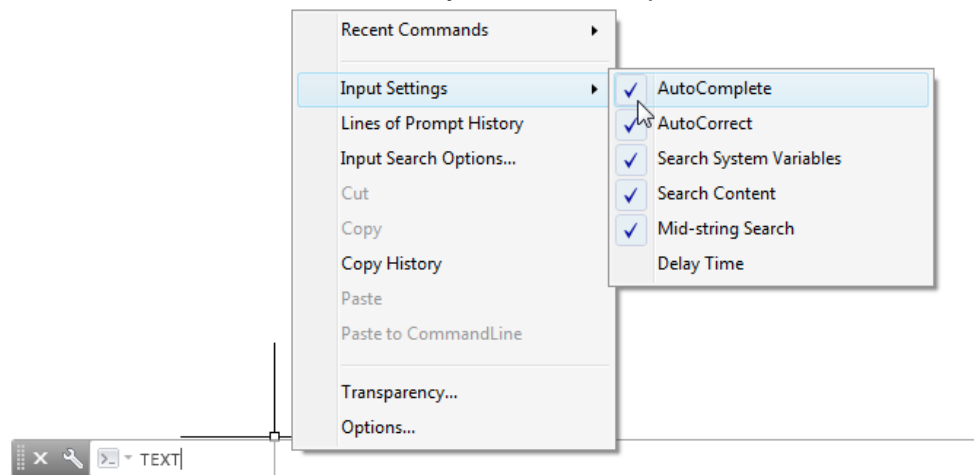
Recent Commands
Input Settings
Lines of Prompt History
Input Search Options...
Cut
Copy
Copy History
Paste
Paste to CommandLine
Transparency...
Options...

AutoComplete
AutoCorrect
Search System Variables
Search Content
Mid-string Search
Delay Time

TEXT